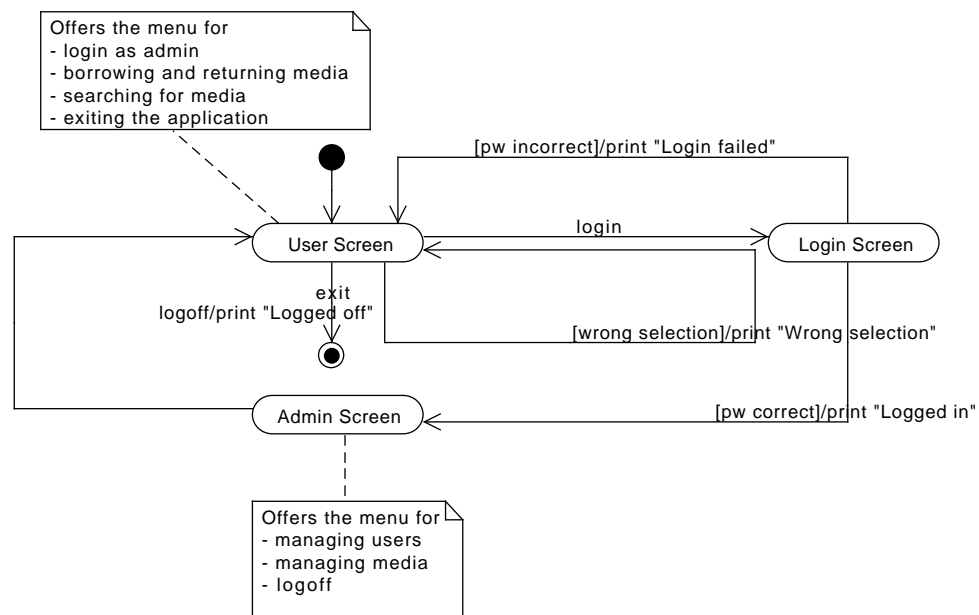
Offers the menu for
- login as admin
- borrowing and returning media
- searching for media
- exiting the application

[pw incorrect]/print "Login failed"

login

User Screen

Login Screen

exit

logoff/print "Logged off"

[wrong selection]/print "Wrong selection"

[pw correct]/print "Logged in"

Admin Screen

Offers the menu for
- managing users
- managing media
- logoff